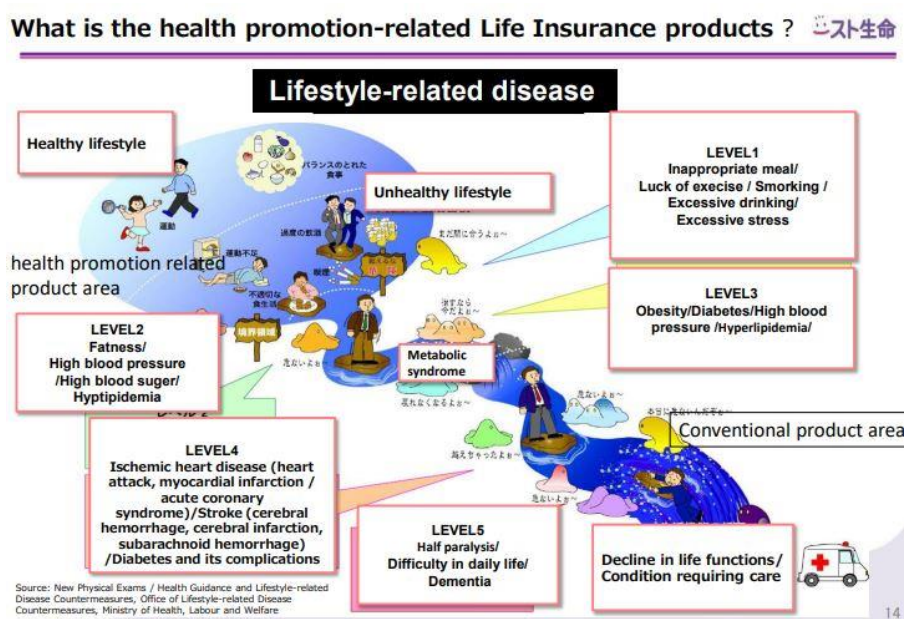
What is the health promotion-related Life Insurance products？ ニスト生命

Lifestyle-related disease

Healthy lifestyle

バランスのとれた食事

運動

Unhealthy lifestyle

過度の飲酒

運動不足

喫煙

不適切な食生活

まだ間に合うよ～

health promotion related product area

LEVEL1
Inappropriate meal/
Luck of execise / Smorking /
Excessive drinking/
Excessive stress

境界領域

LEVEL3
Obesity/Diabetes/High blood pressure /Hyperlipidemia/

LEVEL2
Fatness/
High blood pressure
/High blood suger/
Hyptipidemia

危ないよ～

Metabolic syndrome

危ないよ～

本当に危ないんだぞ～

Conventional product area

LEVEL4
Ischemic heart disease (heart attack, myocardial infarction / acute coronary syndrome)/Stroke (cerebral hemorrhage, cerebral infarction, subarachnoid hemorrhage) /Diabetes and its complications

LEVEL5
Half paralysis/
Difficulty in daily life/
Dementia

Decline in life functions/
Condition requiring care

Source: New Physical Exams / Health Guidance and Lifestyle-related Disease Countermeasures, Office of Lifestyle-related Disease Countermeasures, Ministry of Health, Labour and Welfare

14